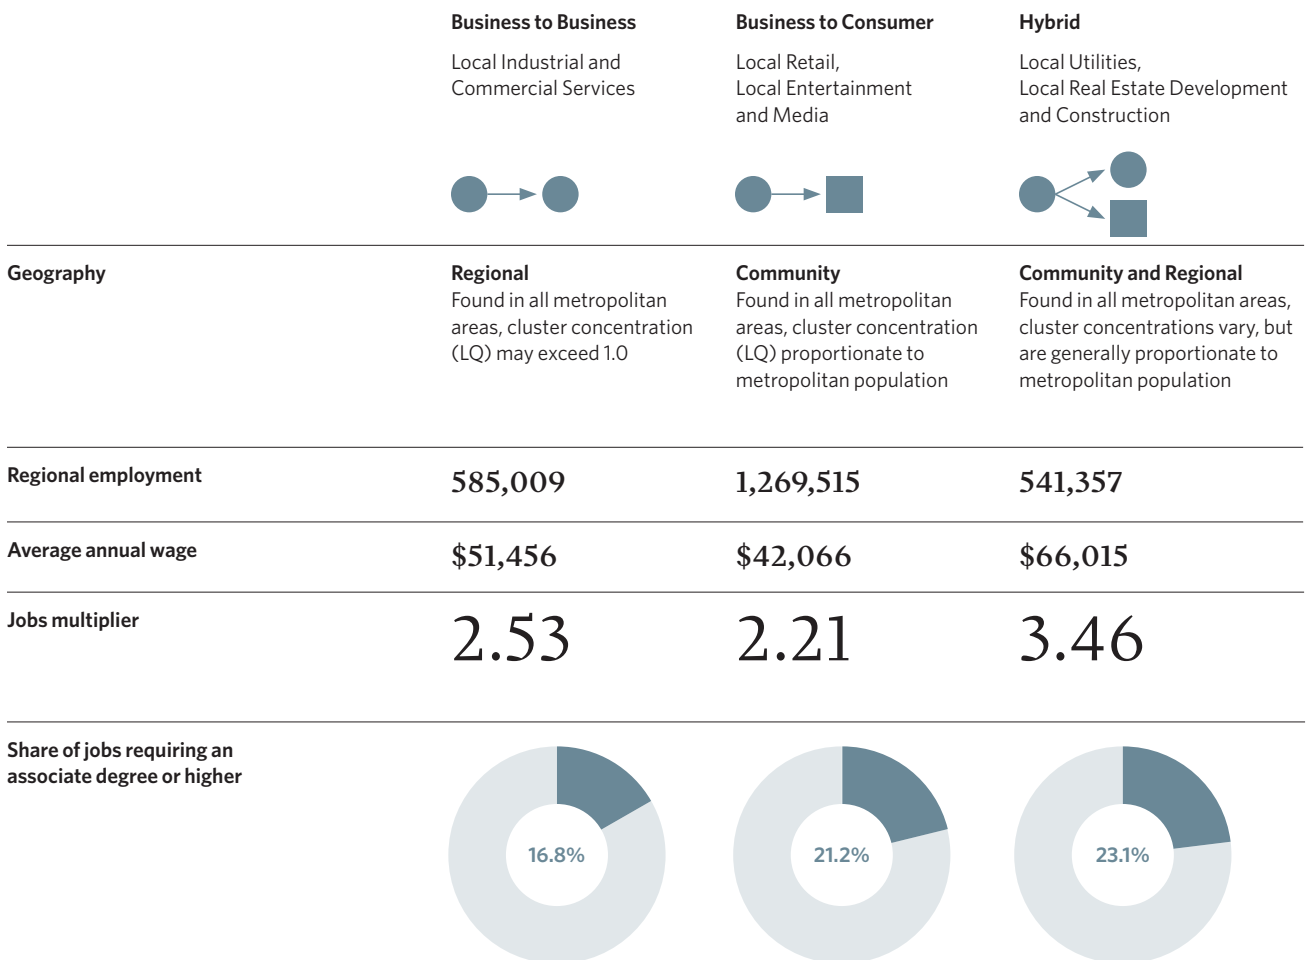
| | Business to Business | Business to Consumer | Hybrid |
|---|---|---|---|
| | Local Industrial and Commercial Services | Local Retail, Local Entertainment and Media | Local Utilities, Local Real Estate Development and Construction |
| Geography | Regional Found in all metropolitan areas, cluster concentration (LQ) may exceed 1.0 | Community Found in all metropolitan areas, cluster concentration (LQ) proportionate to metropolitan population | Community and Regional Found in all metropolitan areas, cluster concentrations vary, but are generally proportionate to metropolitan population |
| Regional employment | 585,009 | 1,269,515 | 541,357 |
| Average annual wage | \$51,456 | \$42,066 | \$66,015 |
| Jobs multiplier | 2.53 | 2.21 | 3.46 |
| Share of jobs requiring an associate degree or higher | 16.8% | 21.2% | 23.1% |